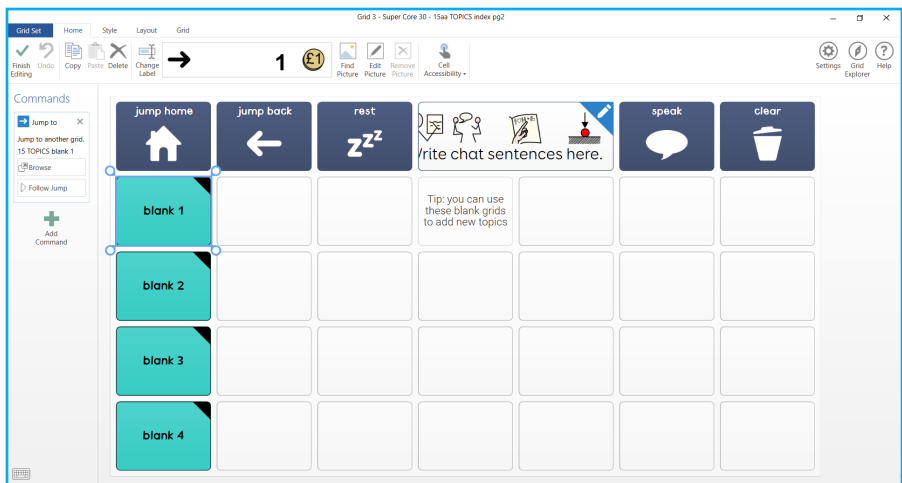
Grid 3 - Super Core 30 - 15aa TOPICS index pg2

Grid Set Home Style Layout Grid

Finish Editing Undo Copy Paste Delete Change Label

1

Find Picture Edit Picture Remove Picture Cell Accessibility

Settings Grid Explorer Help

Commands

Jump to

Jump to another grid.

15 TOPICS blank 1

Browse

Follow Jump

Add Command

jump home

jump back

rest

zzz

Write chat sentences here.

speak

clear

blank 1

Tip: you can use these blank grids to add new topics

blank 2

blank 3

blank 4